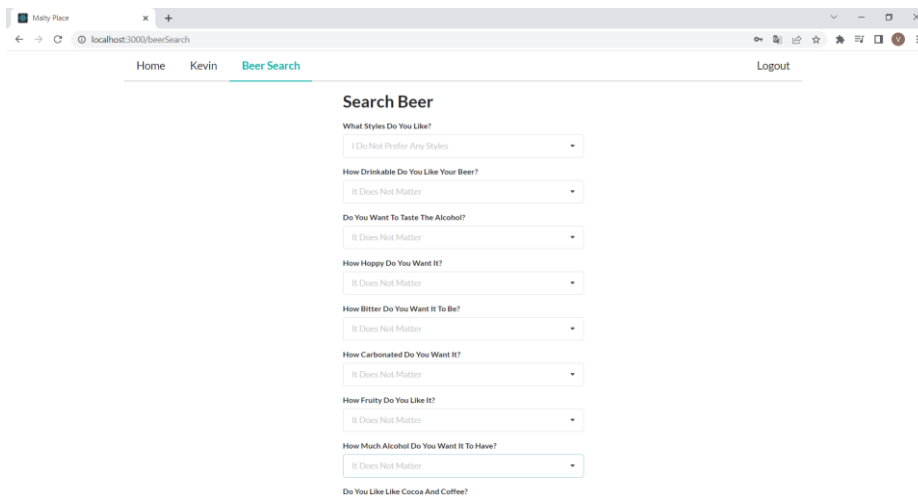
Malty Place × +

localhost:3000/beerSearch

Home Kevin Beer Search Logout

Search Beer

What Styles Do You Like?

I Do Not Prefer Any Styles

How Drinkable Do You Like Your Beer?

It Does Not Matter

Do You Want To Taste The Alcohol?

It Does Not Matter

How Hoppy Do You Want It?

It Does Not Matter

How Bitter Do You Want It To Be?

It Does Not Matter

How Carbonated Do You Want It?

It Does Not Matter

How Fruity Do You Like It?

It Does Not Matter

How Much Alcohol Do You Want It To Have?

It Does Not Matter

Do You Like Like Cocoa And Coffee?